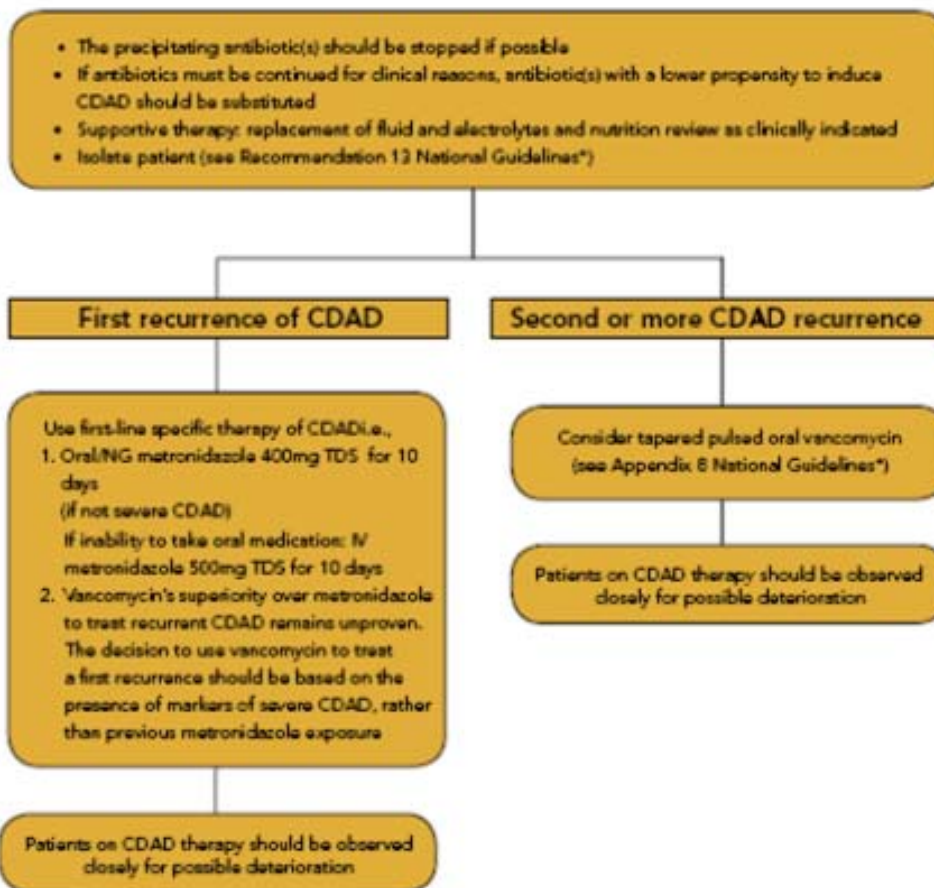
- The precipitating antibiotic(s) should be stopped if possible
- If antibiotics must be continued for clinical reasons, antibiotic(s) with a lower propensity to induce CDAD should be substituted
- Supportive therapy: replacement of fluid and electrolytes and nutrition review as clinically indicated
- Isolate patient (see Recommendation 13 National Guidelines*)

First recurrence of CDAD

Use first-line specific therapy of CDADi.e.,
1. Oral/NG metronidazole 400mg TDS for 10 days
(if not severe CDAD)
If inability to take oral medication: IV metronidazole 500mg TDS for 10 days
2. Vancomycin's superiority over metronidazole to treat recurrent CDAD remains unproven. The decision to use vancomycin to treat a first recurrence should be based on the presence of markers of severe CDAD, rather than previous metronidazole exposure

Patients on CDAD therapy should be observed closely for possible deterioration

Second or more CDAD recurrence

Consider tapered pulsed oral vancomycin (see Appendix 8 National Guidelines*)

Patients on CDAD therapy should be observed closely for possible deterioration